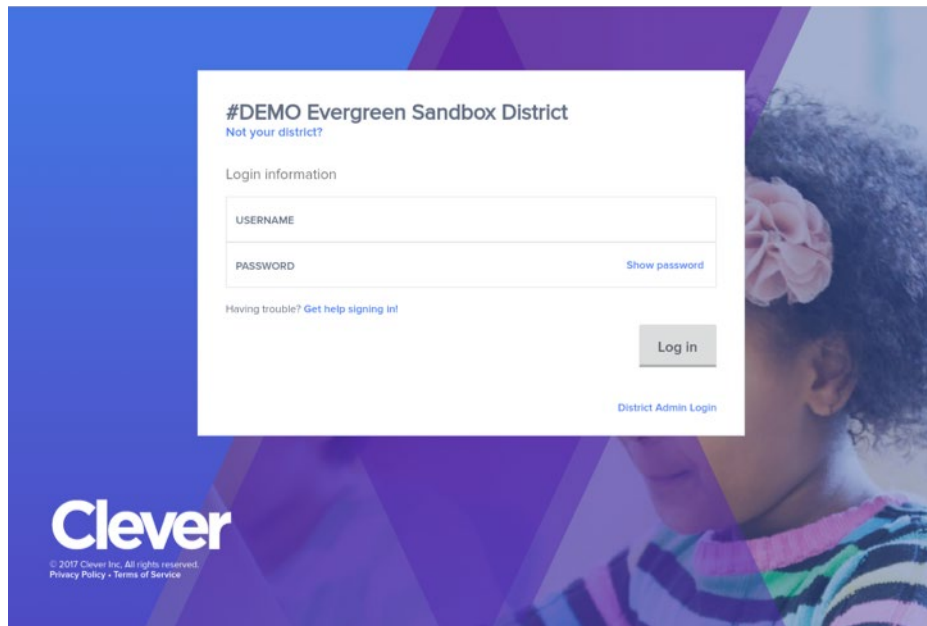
#DEMO Evergreen Sandbox District
Not your district?

Login information

USERNAME

PASSWORD
Show password

Having trouble? Get help signing in!

Log in

District Admin Login

Clever
© 2017 Clever Inc. All rights reserved.
Privacy Policy • Terms of Service